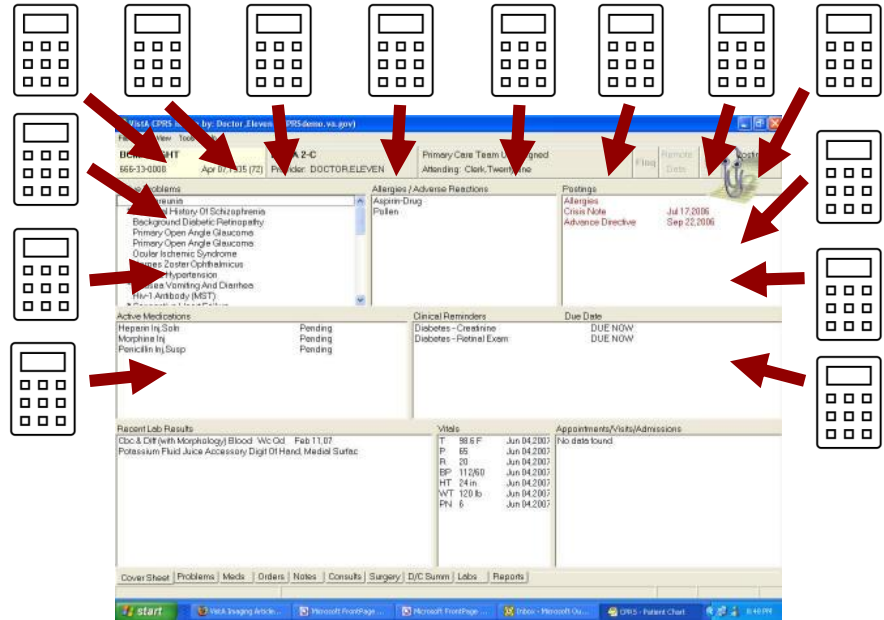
VistA CPRS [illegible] by: Doctor,Eleven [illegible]PRSdemo.va.gov)

F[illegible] View Too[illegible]

BC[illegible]HT
666-33-0008
Apr 07,1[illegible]35 (72)
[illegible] 2-C
Provider: DOCTOR,ELEVEN
Primary Care Team U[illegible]gned
Attending: Clark,Twent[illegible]ne
Flag
Remote Data
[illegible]ostings

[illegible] Problems
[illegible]
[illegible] History Of Schizophrenia
Background Diabetic Retinopathy
Primary Open Angle Glaucoma
Primary Open Angle Glaucoma
Ocular Ischemic Syndrome
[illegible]es Zoster Ophthalmicus
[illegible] Hypertension
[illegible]usea,Vomiting And Diarrhea
Hiv-1 Antibody (MST)

Allergies / Adverse Reactions
Aspirin-Drug
Pollen

Postings
Allergies
Crisis Note Jul 17,2006
Advance Directive Sep 22,2006

Active Medications
Heparin Inj,Soln Pending
Morphine Inj Pending
Penicillin Inj,Susp Pending

Clinical Reminders Due Date
Diabetes - Creatinine DUE NOW
Diabetes - Retinal Exam DUE NOW

Recent Lab Results
Cbc & Diff (with Morphology) Blood Wc Od Feb 11,07
Potassium Fluid Juice Accessory Digit Of Hand, Medial Surfac

Vitals
T 98.6 F Jun 04,2007
P 65 Jun 04,2007
R 20 Jun 04,2007
BP 112/60 Jun 04,2007
HT 24 in Jun 04,2007
WT 120 lb Jun 04,2007
PN 6 Jun 04,2007

Appointments/Visits/Admissions
No data found

Cover Sheet | Problems | Meds | Orders | Notes | Consults | Surgery | D/C Summ | Labs | Reports

start | VistA Imaging Article... | Microsoft FrontPage ... | Microsoft FrontPage ... | Inbox - Microsoft Ou... | CPRS - Patient Chart | 8:40 PM